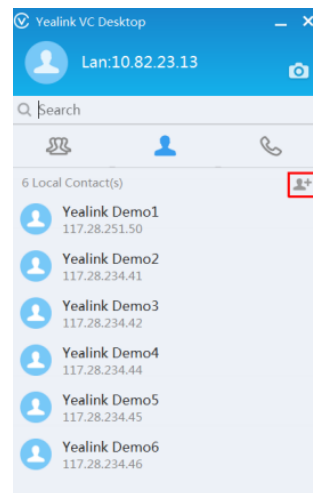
Yealink VC Desktop

Lan:10.82.23.13

Search

6 Local Contact(s)

Yealink Demo1
117.28.251.50

Yealink Demo2
117.28.234.41

Yealink Demo3
117.28.234.42

Yealink Demo4
117.28.234.44

Yealink Demo5
117.28.234.45

Yealink Demo6
117.28.234.46